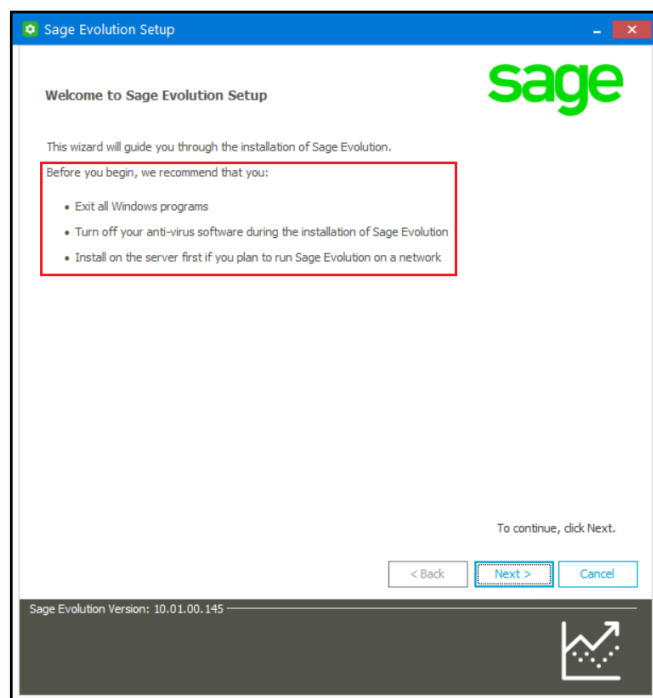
Sage Evolution Setup

Welcome to Sage Evolution Setup

sage

This wizard will guide you through the installation of Sage Evolution.

Before you begin, we recommend that you:

- Exit all Windows programs
- Turn off your anti-virus software during the installation of Sage Evolution
- Install on the server first if you plan to run Sage Evolution on a network

To continue, click Next.

< Back

Next >

Cancel

Sage Evolution Version: 10.01.00.145